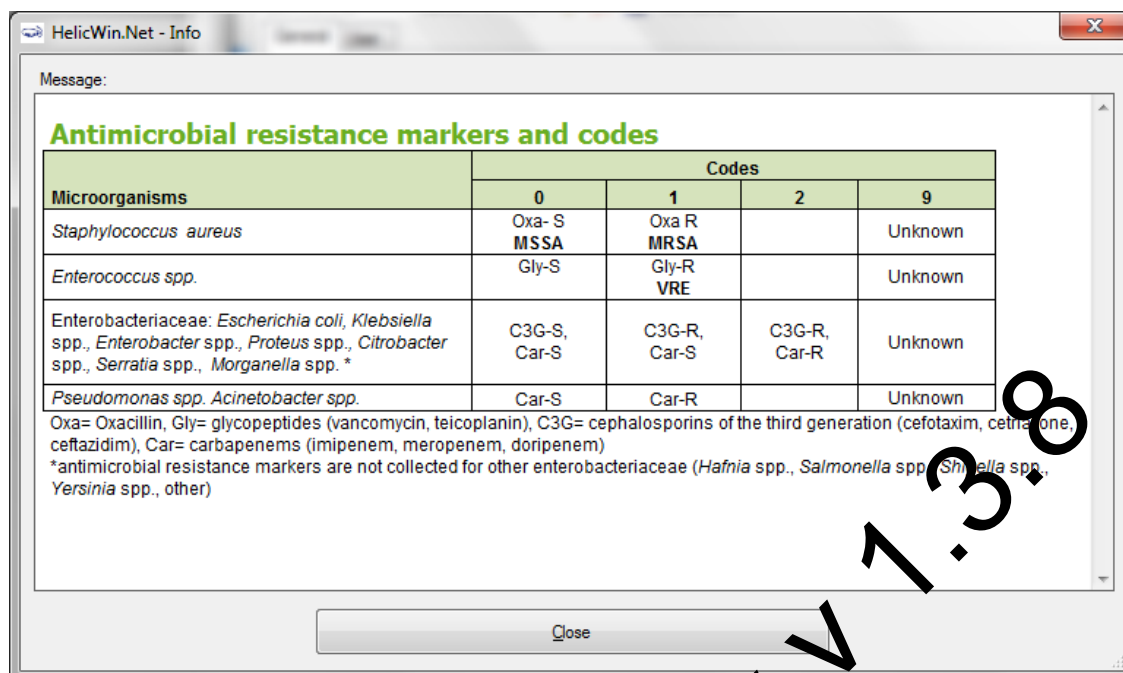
HelicWin.Net - Info

Message:

Antimicrobial resistance markers and codes

| Microorganisms | Codes 0 | 1 | 2 | 9 |
|---|---|---|---|---|
| *Staphylococcus aureus* | Oxa- S **MSSA** | Oxa R **MRSA** | | Unknown |
| *Enterococcus spp.* | Gly-S | Gly-R **VRE** | | Unknown |
| Enterobacteriaceae: *Escherichia coli, Klebsiella* spp., *Enterobacter* spp., *Proteus* spp., *Citrobacter* spp., *Serratia* spp., *Morganella* spp. * | C3G-S, Car-S | C3G-R, Car-S | C3G-R, Car-R | Unknown |
| *Pseudomonas spp. Acinetobacter spp.* | Car-S | Car-R | | Unknown |

Oxa= Oxacillin, Gly= glycopeptides (vancomycin, teicoplanin), C3G= cephalosporins of the third generation (cefotaxim, cetria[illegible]one, ceftazidim), Car= carbapenems (imipenem, meropenem, doripenem)
*antimicrobial resistance markers are not collected for other enterobacteriaceae (*Hafnia* spp., *Salmonella* spp., *Shi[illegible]ella* spp., *Yersinia* spp., other)

V 1.3.8

Close